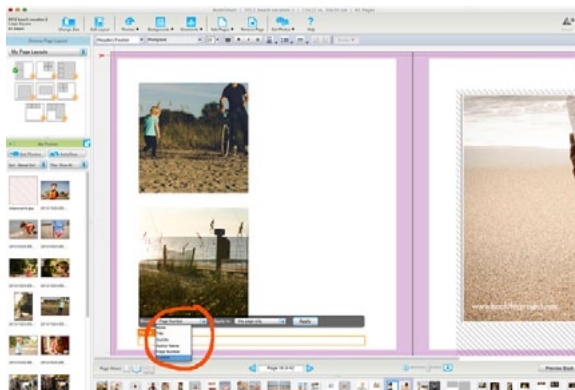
Change Size
Edit Layout
Photos
Backgrounds
Elements
Add Pages
Remove Page
Edit Photo
Help
My Page Layouts
My Photos
Page Number
Apply
None
Title
Quote
Author Name
Page Number
Page 10 of 42
Preview Book
www.bookthisproject.com